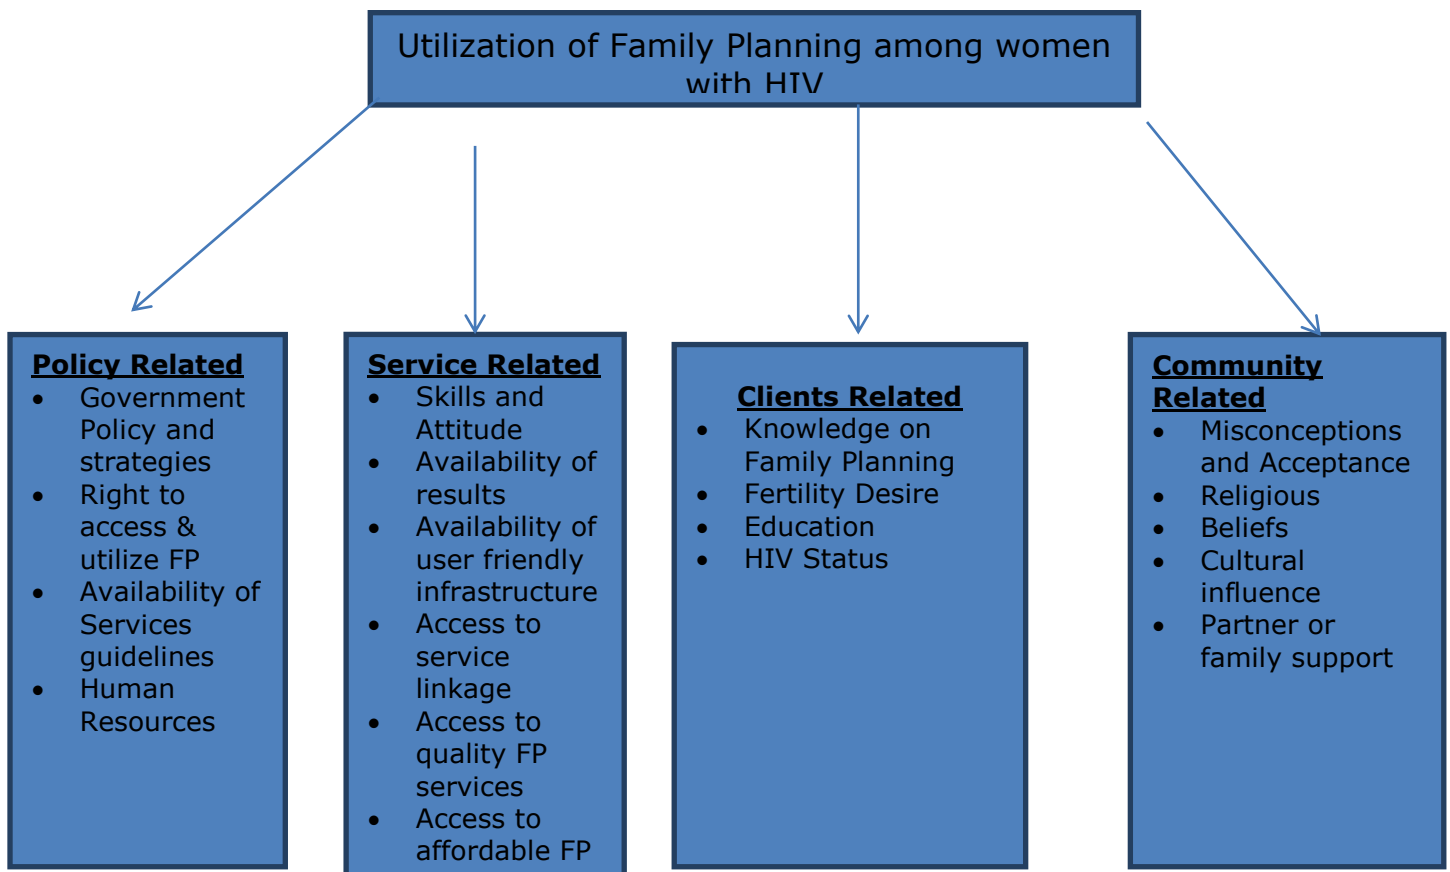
Utilization of Family Planning among women with HIV

**Policy Related**
- Government Policy and strategies
- Right to access & utilize FP
- Availability of Services guidelines
- Human Resources

**Service Related**
- Skills and Attitude
- Availability of results
- Availability of user friendly infrastructure
- Access to service linkage
- Access to quality FP services
- Access to affordable FP

**Clients Related**
- Knowledge on Family Planning
- Fertility Desire
- Education
- HIV Status

**Community Related**
- Misconceptions and Acceptance
- Religious
- Beliefs
- Cultural influence
- Partner or family support